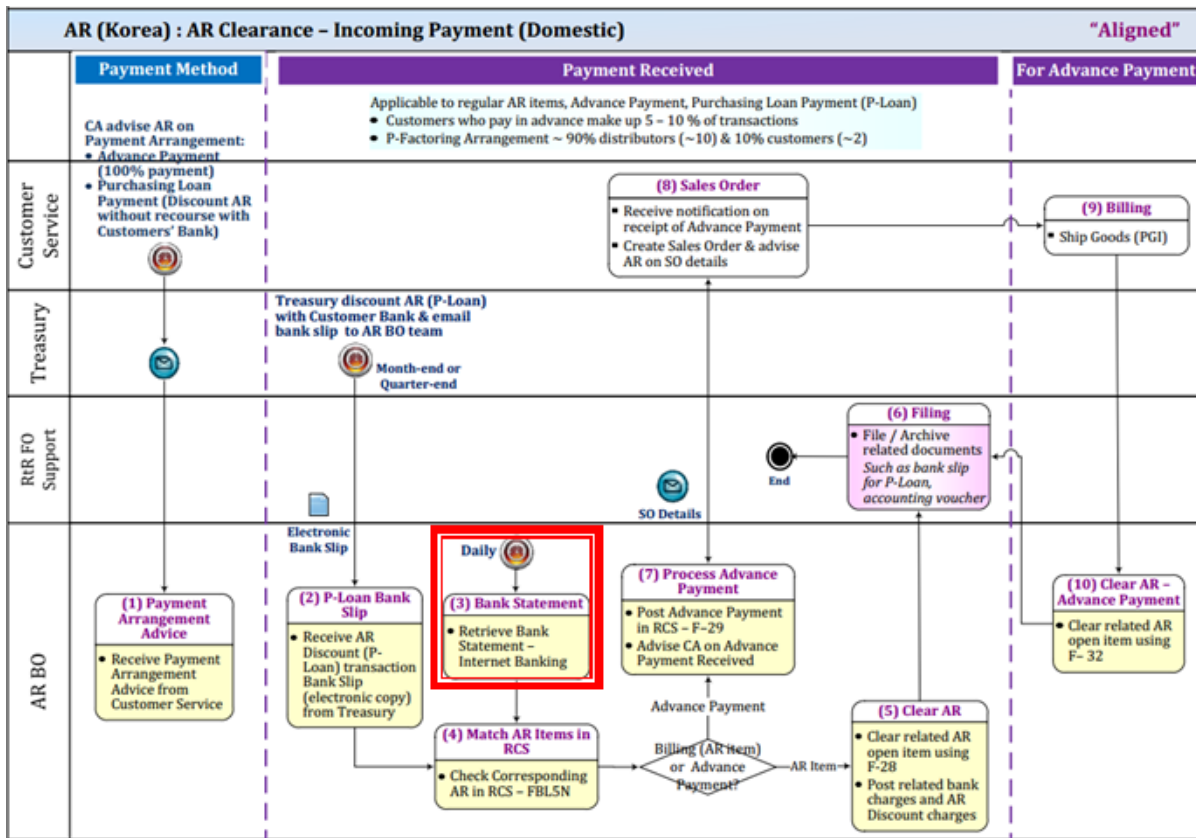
AR (Korea) : AR Clearance – Incoming Payment (Domestic)

"Aligned"

Payment Method

Payment Received

For Advance Payment

Applicable to regular AR items, Advance Payment, Purchasing Loan Payment (P-Loan)
• Customers who pay in advance make up 5 – 10 % of transactions
• P-Factoring Arrangement ~ 90% distributors (~10) & 10% customers (~2)

CA advise AR on Payment Arrangement:
• Advance Payment (100% payment)
• Purchasing Loan Payment (Discount AR without recourse with Customers' Bank)

Customer Service

Treasury

RtR FO Support

AR BO

(8) Sales Order
• Receive notification on receipt of Advance Payment
• Create Sales Order & advise AR on SO details

(9) Billing
• Ship Goods (PGI)

Treasury discount AR (P-Loan) with Customer Bank & email bank slip to AR BO team

Month-end or Quarter-end

(6) Filing
• File / Archive related documents
Such as bank slip for P-Loan, accounting voucher

End

SO Details

Electronic Bank Slip

Daily

(3) Bank Statement
• Retrieve Bank Statement – Internet Banking

(7) Process Advance Payment
• Post Advance Payment in RCS – F-29
• Advise CA on Advance Payment Received

(10) Clear AR – Advance Payment
• Clear related AR open item using F- 32

(1) Payment Arrangement Advice
• Receive Payment Arrangement Advice from Customer Service

(2) P-Loan Bank Slip
• Receive AR Discount (P-Loan) transaction Bank Slip (electronic copy) from Treasury

Advance Payment

(5) Clear AR
• Clear related AR open item using F-28
• Post related bank charges and AR Discount charges

(4) Match AR Items in RCS
• Check Corresponding AR in RCS – FBL5N

Billing (AR item) or Advance Payment?

AR Item